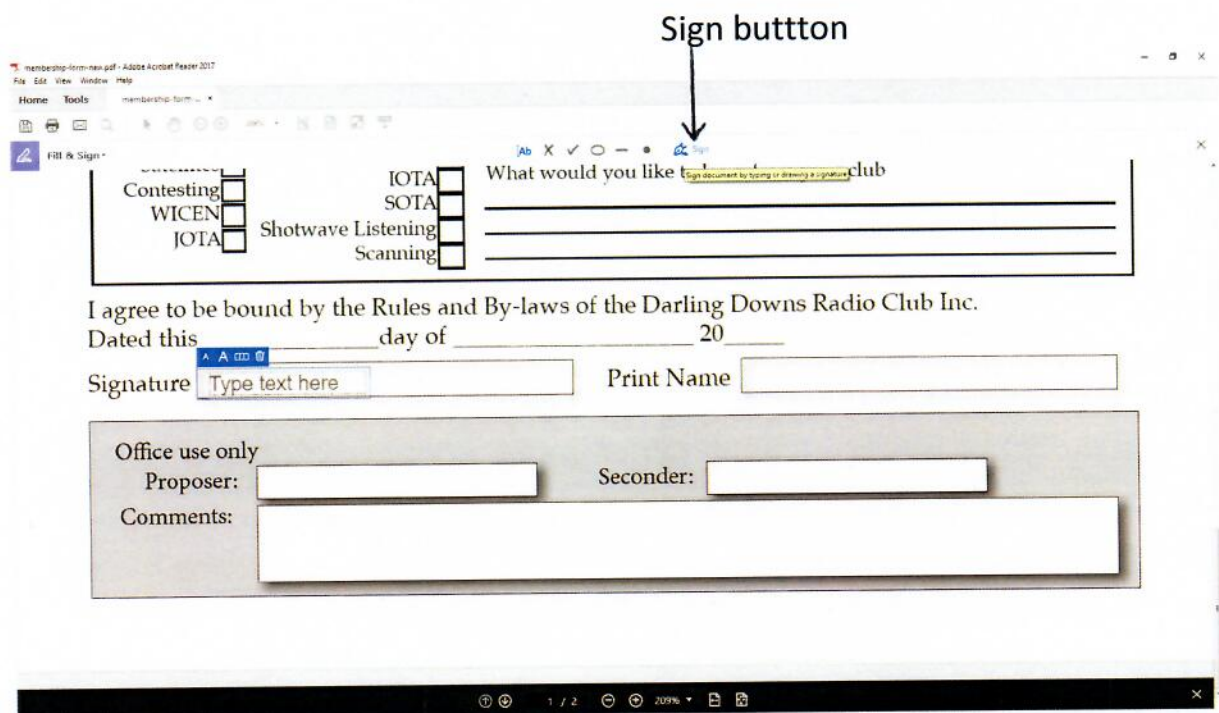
Sign buttton

membership-form-new.pdf - Adobe Acrobat Reader 2017
File Edit View Window Help
Home Tools membership-form ... ×

Fill & Sign

Ab X ✓ ○ — • Sign

Sign document by typing or drawing a signature

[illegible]
Contesting
WICEN
JOTA

IOTA
SOTA
Shotwave Listening
Scanning

What would you like t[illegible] club

I agree to be bound by the Rules and By-laws of the Darling Downs Radio Club Inc.
Dated this ______________ day of ____________________ 20_____

Signature Type text here

Print Name

Office use only
Proposer:
Seconder:
Comments:

1 / 2 209%